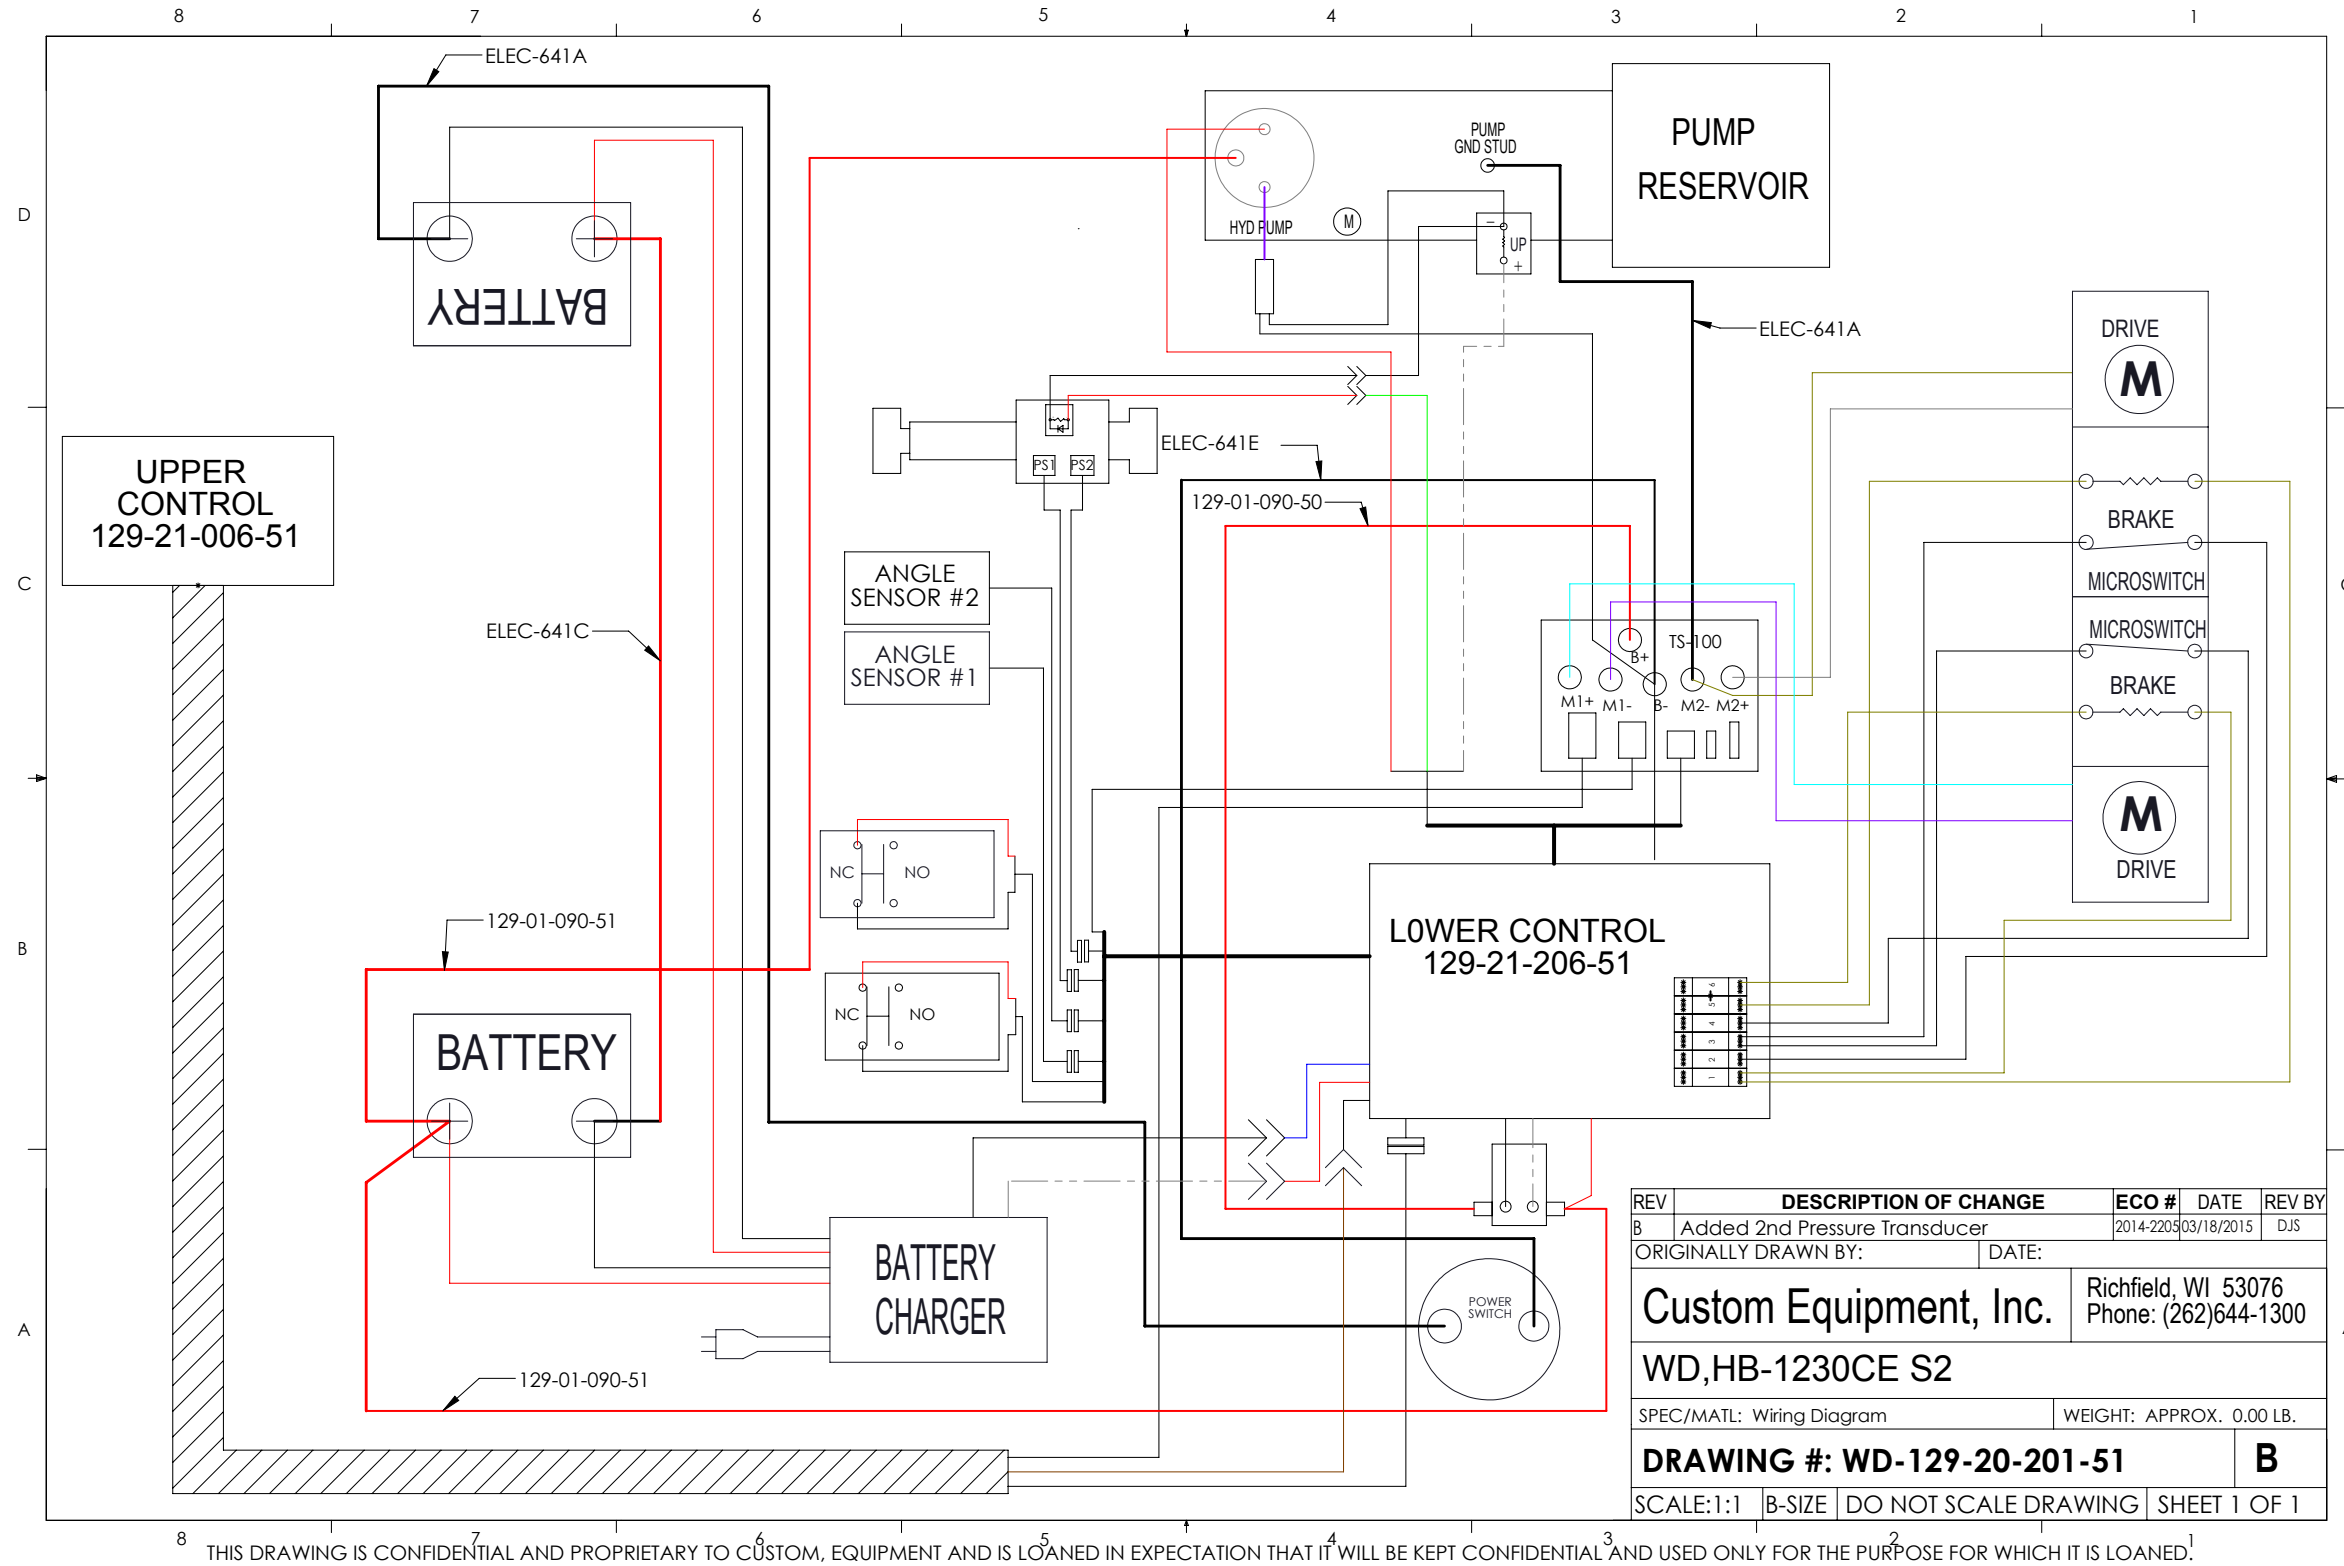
8 7 6 5 4 3 2 1

D

C

B

A

ELEC-641A

BATTERY

PUMP GND STUD

PUMP RESERVOIR

HYD PUMP

M

UP

ELEC-641A

DRIVE

M

UPPER CONTROL 129-21-006-51

PS1 PS2

ELEC-641E

129-01-090-50

BRAKE

MICROSWITCH

MICROSWITCH

BRAKE

ANGLE SENSOR #2

ANGLE SENSOR #1

ELEC-641C

TS-100

B+

M1+ M1- B- M2- M2+

M

DRIVE

NC NO

NC NO

129-01-090-51

LOWER CONTROL 129-21-206-51

BATTERY

BATTERY CHARGER

POWER SWITCH

129-01-090-51

| REV | DESCRIPTION OF CHANGE | ECO # | DATE | REV BY |
|---|---|---|---|---|
| B | Added 2nd Pressure Transducer | 2014-2205 | 03/18/2015 | DJS |

ORIGINALLY DRAWN BY: DATE:

Custom Equipment, Inc.

Richfield, WI 53076
Phone: (262)644-1300

WD,HB-1230CE S2

SPEC/MATL: Wiring Diagram

WEIGHT: APPROX. 0.00 LB.

DRAWING #: WD-129-20-201-51

B

SCALE:1:1 B-SIZE DO NOT SCALE DRAWING SHEET 1 OF 1

8 7 6 5 4 3 2 1

THIS DRAWING IS CONFIDENTIAL AND PROPRIETARY TO CUSTOM, EQUIPMENT AND IS LOANED IN EXPECTATION THAT IT WILL BE KEPT CONFIDENTIAL AND USED ONLY FOR THE PURPOSE FOR WHICH IT IS LOANED.